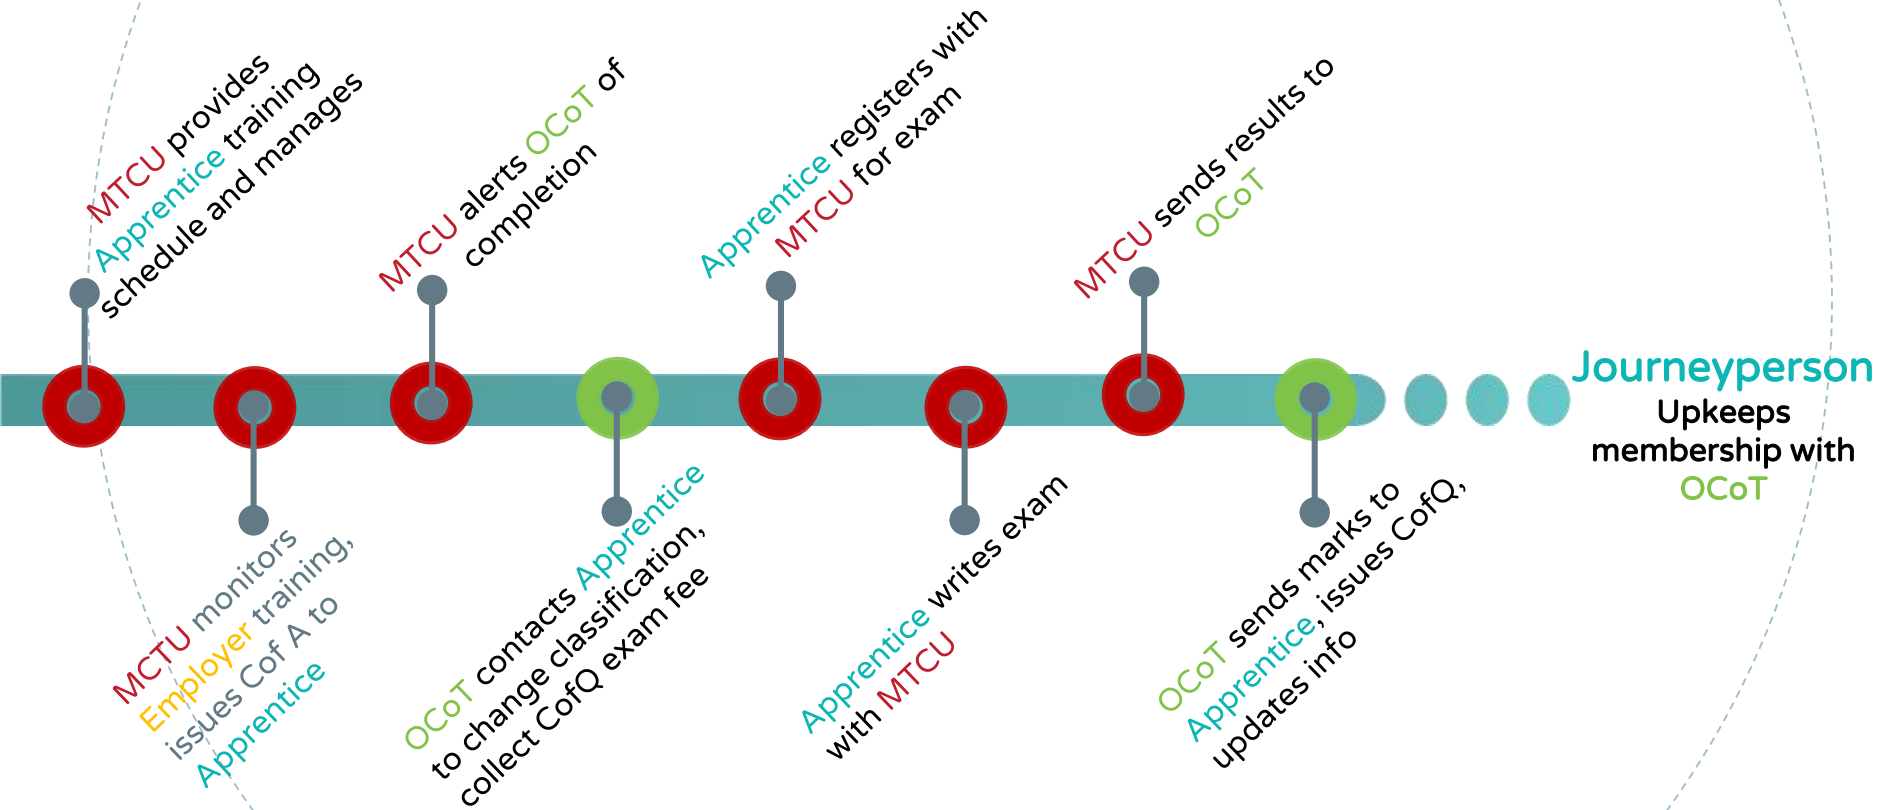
MTCU provides Apprentice training schedule and manages

MCTU monitors Employer training, issues Cof A to Apprentice

MTCU alerts OCoT of completion

OCoT contacts Apprentice to change classification, collect CofQ exam fee

Apprentice registers with MTCU for exam

Apprentice writes exam with MTCU

MTCU sends results to OCoT

OCoT sends marks to Apprentice, issues CofQ, updates info

Journeyperson
Upkeeps membership with OCoT